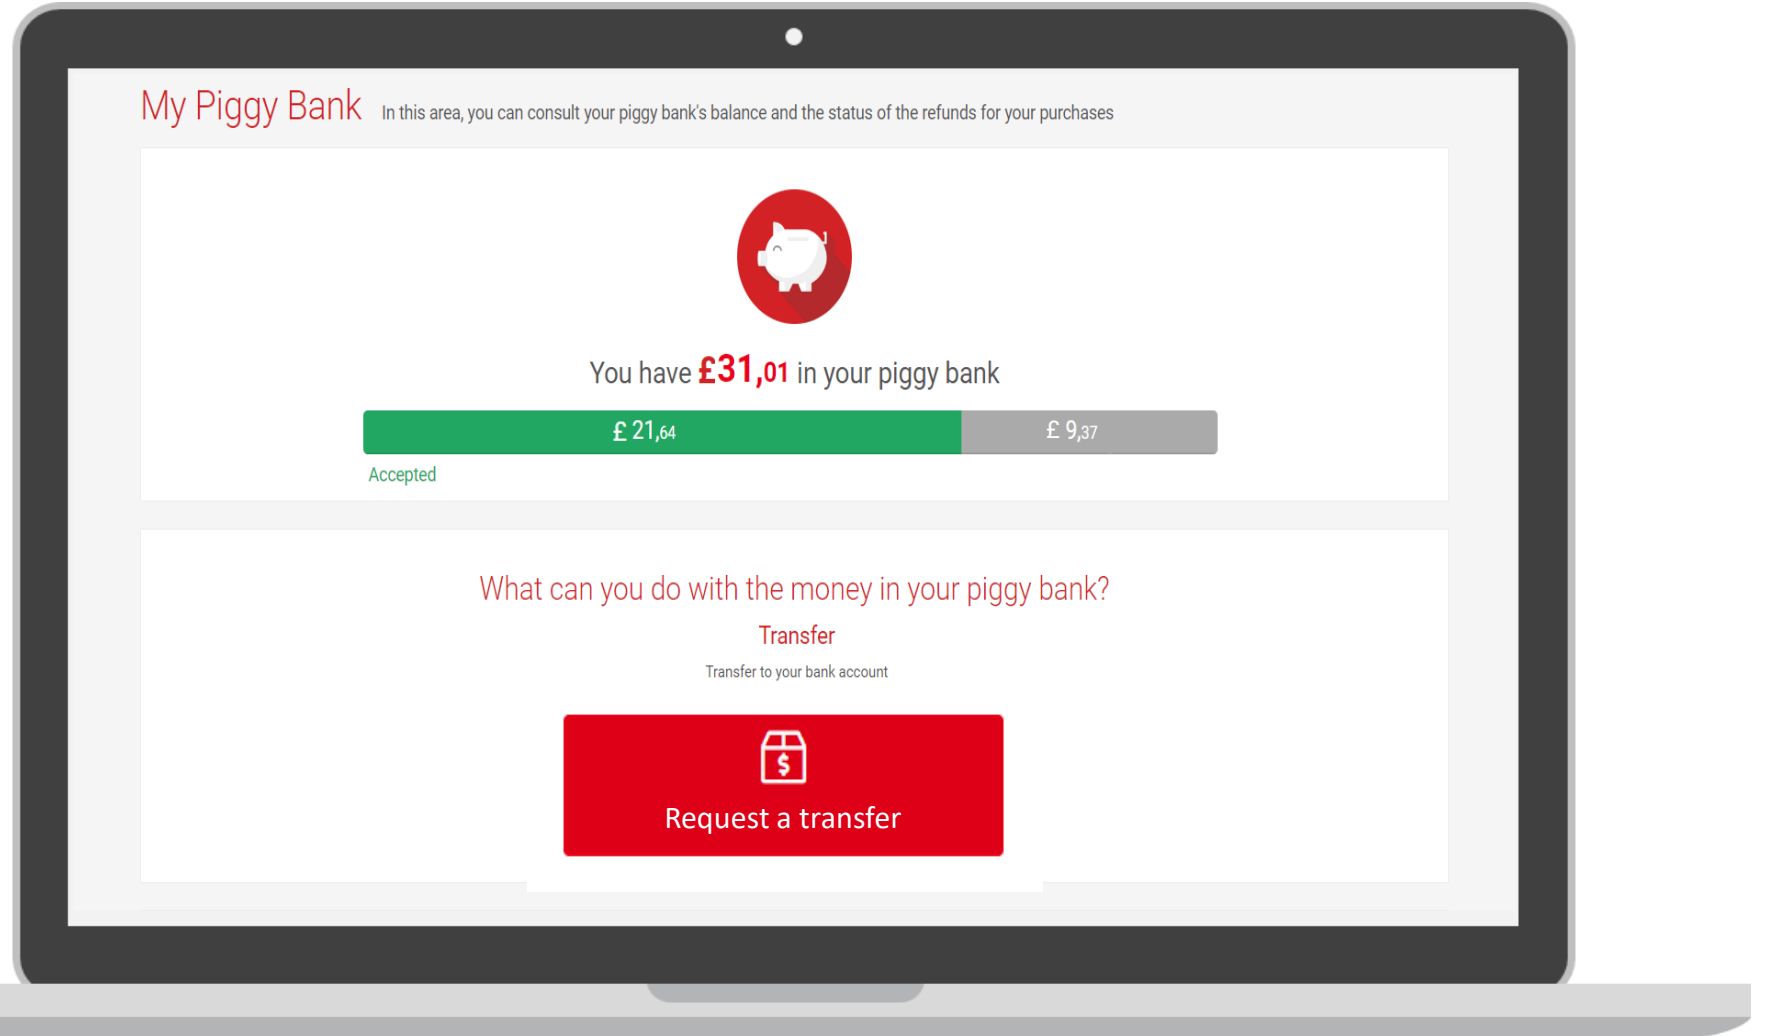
My Piggy Bank In this area, you can consult your piggy bank's balance and the status of the refunds for your purchases

You have £31,01 in your piggy bank

£ 21,64

£ 9,37

Accepted

What can you do with the money in your piggy bank?

Transfer

Transfer to your bank account

Request a transfer